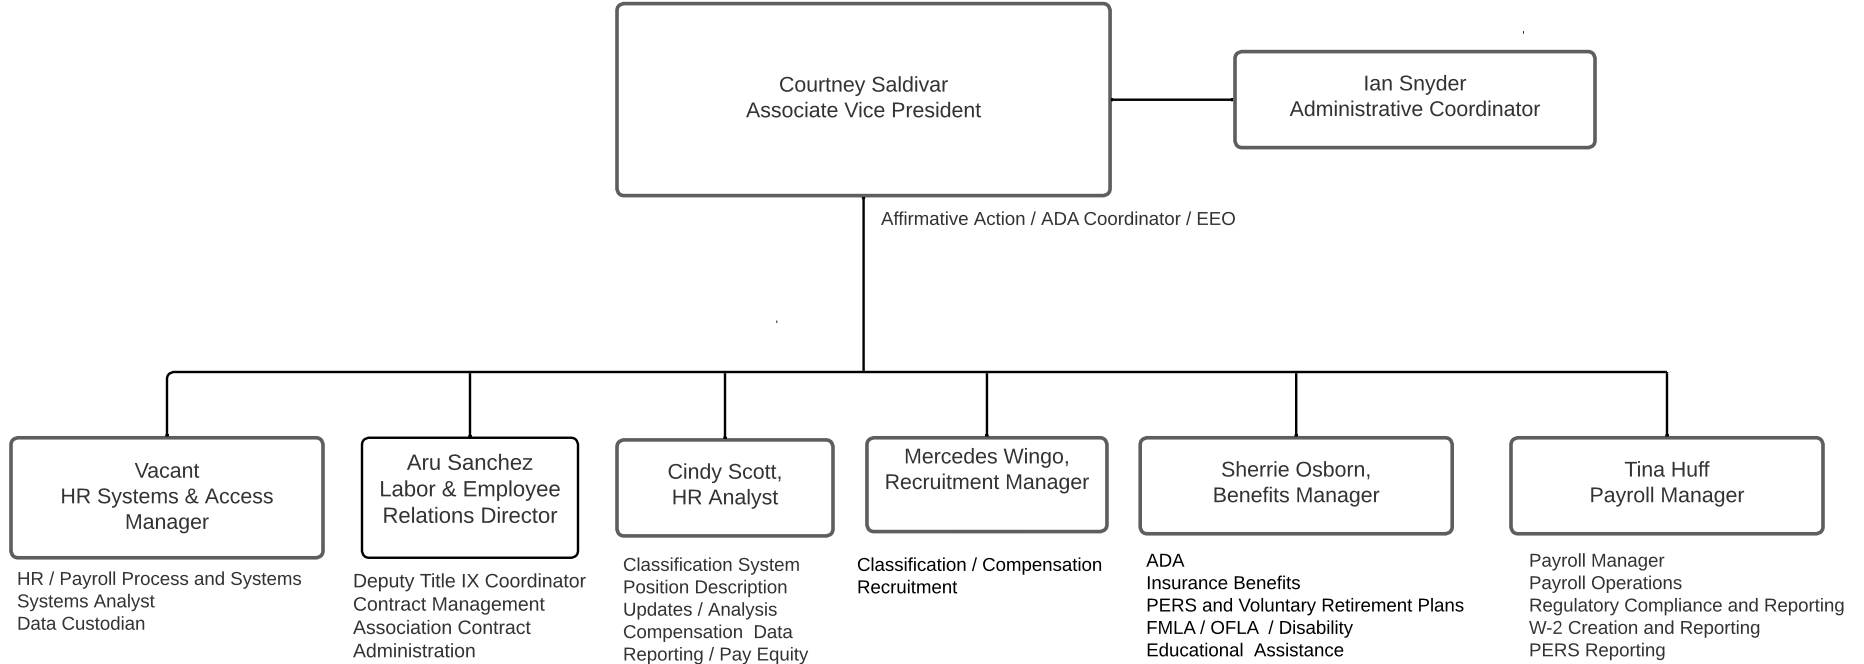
Courtney Saldivar
Associate Vice President

Ian Snyder
Administrative Coordinator

Affirmative Action / ADA Coordinator / EEO

Vacant
HR Systems & Access Manager

HR / Payroll Process and Systems
Systems Analyst
Data Custodian

Aru Sanchez
Labor & Employee Relations Director

Deputy Title IX Coordinator
Contract Management
Association Contract Administration

Cindy Scott,
HR Analyst

Classification System
Position Description Updates / Analysis
Compensation Data Reporting / Pay Equity

Mercedes Wingo,
Recruitment Manager

Classification / Compensation
Recruitment

Sherrie Osborn,
Benefits Manager

ADA
Insurance Benefits
PERS and Voluntary Retirement Plans
FMLA / OFLA / Disability
Educational Assistance

Tina Huff
Payroll Manager

Payroll Manager
Payroll Operations
Regulatory Compliance and Reporting
W-2 Creation and Reporting
PERS Reporting